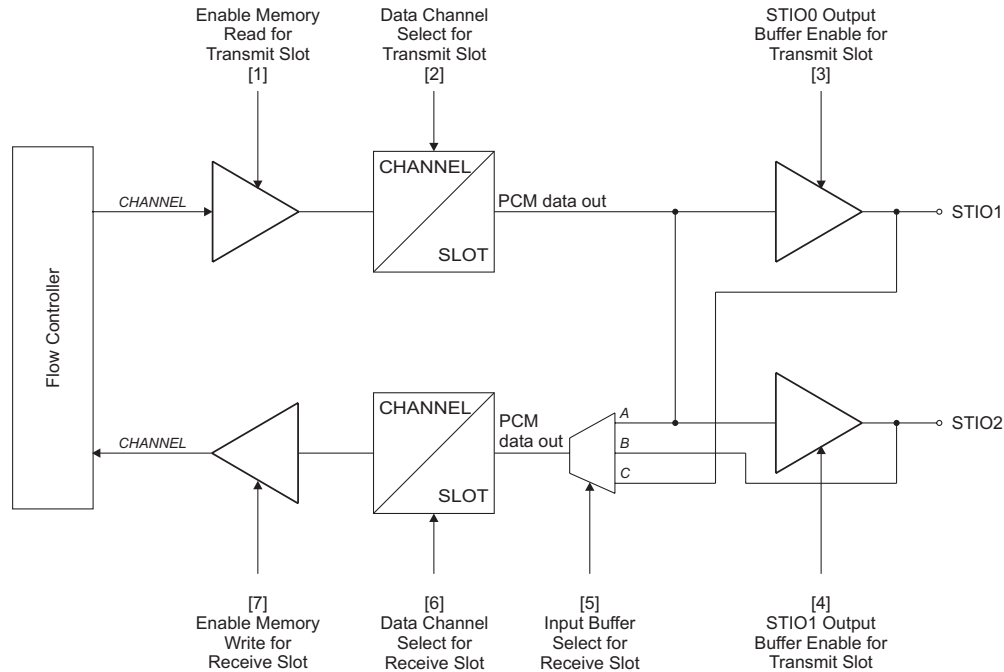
Enable Memory Read for Transmit Slot [1]

Data Channel Select for Transmit Slot [2]

STIO0 Output Buffer Enable for Transmit Slot [3]

Flow Controller

CHANNEL

CHANNEL

SLOT

PCM data out

STIO1

CHANNEL

CHANNEL

SLOT

PCM data out

A

B

C

STIO2

[7] Enable Memory Write for Receive Slot

[6] Data Channel Select for Receive Slot

[5] Input Buffer Select for Receive Slot

[4] STIO1 Output Buffer Enable for Transmit Slot